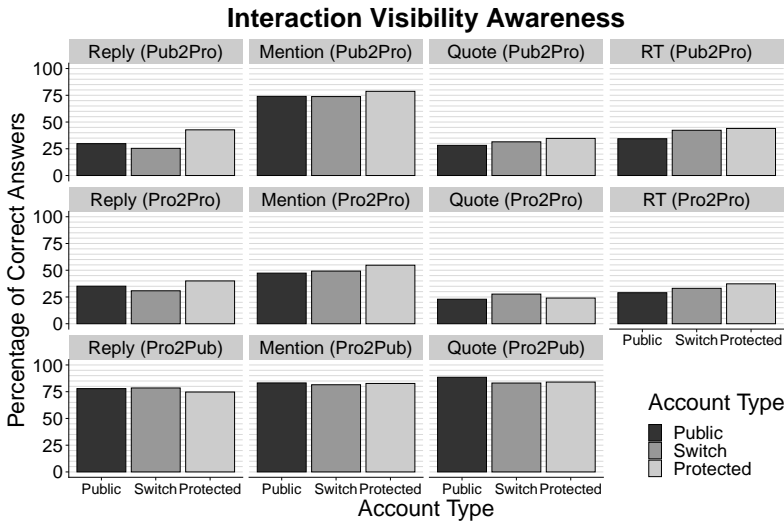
Interaction Visibility Awareness

Reply (Pub2Pro)
Mention (Pub2Pro)
Quote (Pub2Pro)
RT (Pub2Pro)

Reply (Pro2Pro)
Mention (Pro2Pro)
Quote (Pro2Pro)
RT (Pro2Pro)

Reply (Pro2Pub)
Mention (Pro2Pub)
Quote (Pro2Pub)

Percentage of Correct Answers
100
75
50
25
0

Public Switch Protected
Public Switch Protected
Public Switch Protected
Public Switch Protected

Account Type

Account Type
Public
Switch
Protected